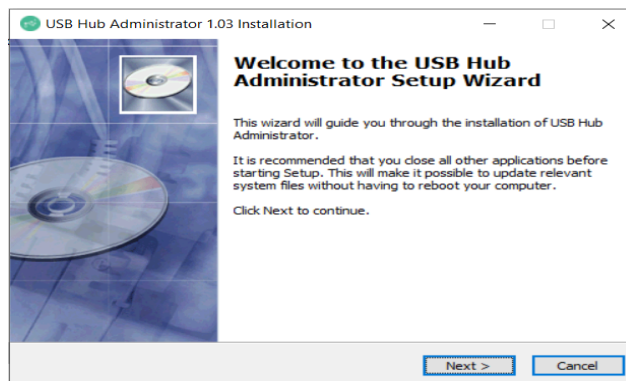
USB Hub Administrator 1.03 Installation

Welcome to the USB Hub Administrator Setup Wizard

This wizard will guide you through the installation of USB Hub Administrator.

It is recommended that you close all other applications before starting Setup. This will make it possible to update relevant system files without having to reboot your computer.

Click Next to continue.

Next >

Cancel